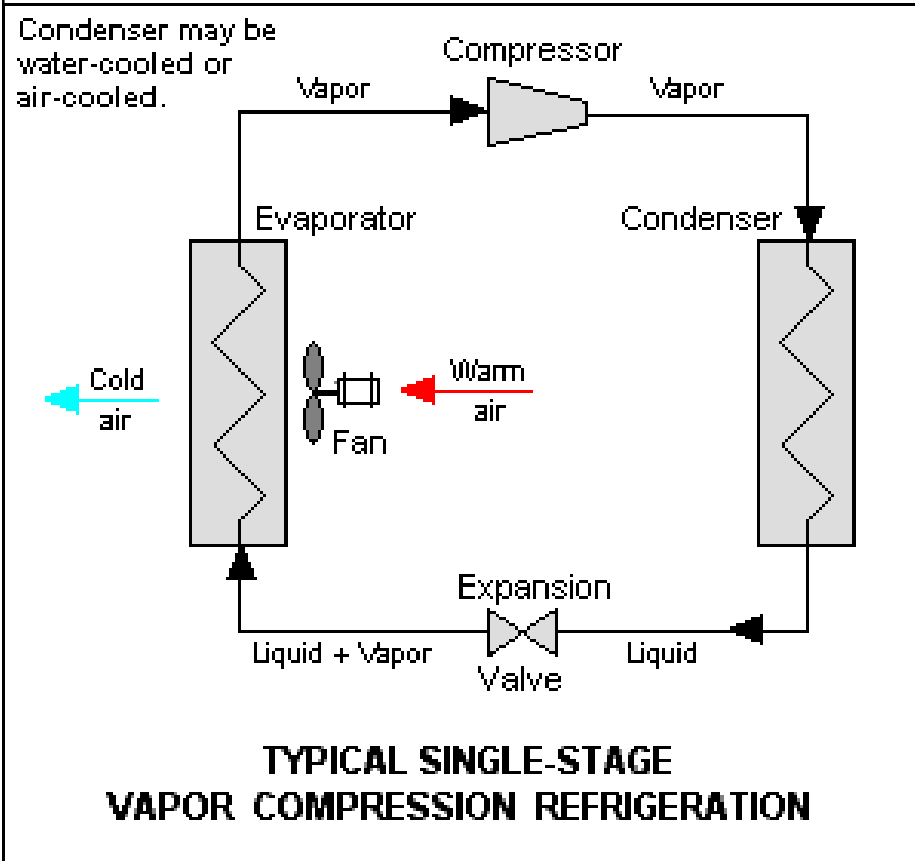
Condenser may be water-cooled or air-cooled.

Compressor

Vapor

Vapor

Evaporator

Condenser

Cold air

Warm air

Fan

Expansion Valve

Liquid + Vapor

Liquid

TYPICAL SINGLE-STAGE
VAPOR COMPRESSION REFRIGERATION